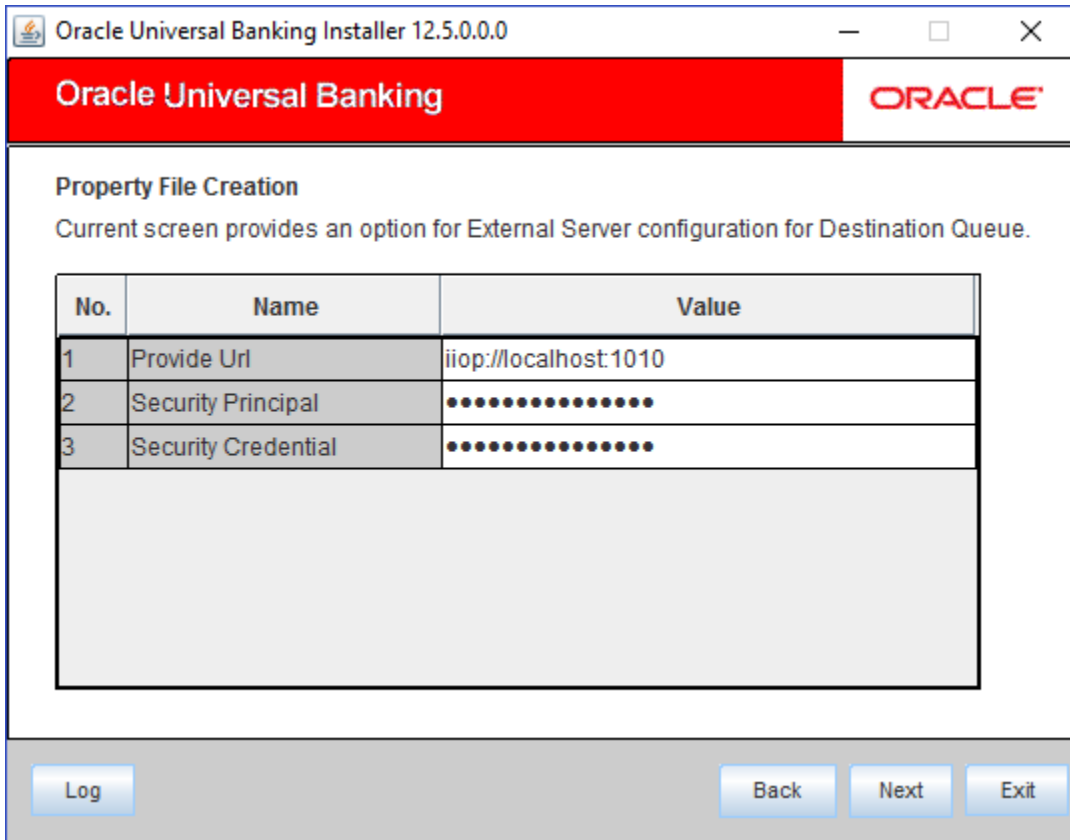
Oracle Universal Banking Installer 12.5.0.0.0

Oracle Universal Banking

ORACLE

Property File Creation

Current screen provides an option for External Server configuration for Destination Queue.

| No. | Name | Value |
|---|---|---|
| 1 | Provide Url | iiop://localhost:1010 |
| 2 | Security Principal | •••••••••••••••• |
| 3 | Security Credential | •••••••••••••••• |

Log

Back

Next

Exit